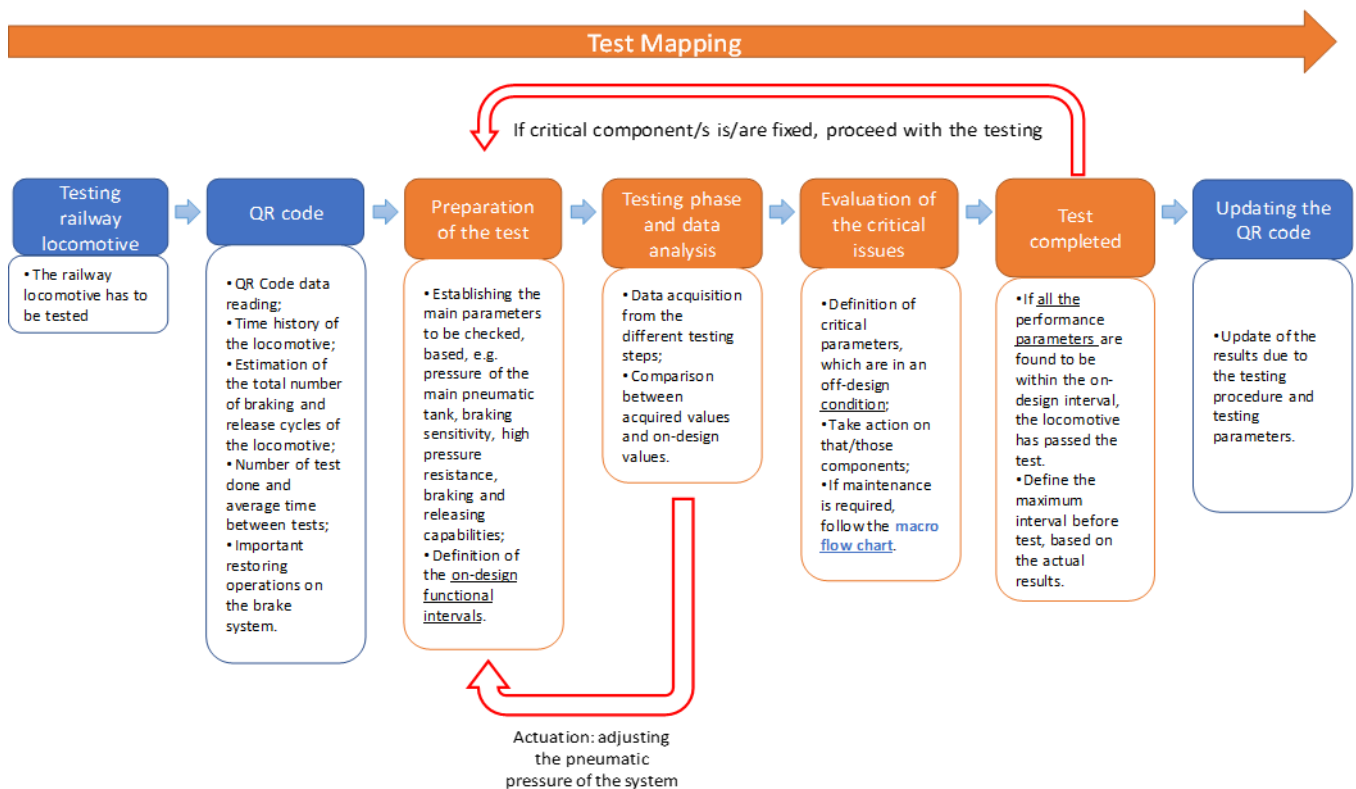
Test Mapping

If critical component/s is/are fixed, proceed with the testing

Testing railway locomotive

• The railway locomotive has to be tested

QR code

• QR Code data reading;
• Time history of the locomotive;
• Estimation of the total number of braking and release cycles of the locomotive;
• Number of test done and average time between tests;
• Important restoring operations on the brake system.

Preparation of the test

• Establishing the main parameters to be checked, based, e.g. pressure of the main pneumatic tank, braking sensitivity, high pressure resistance, braking and releasing capabilities;
• Definition of the on-design functional intervals.

Testing phase and data analysis

• Data acquisition from the different testing steps;
• Comparison between acquired values and on-design values.

Evaluation of the critical issues

• Definition of critical parameters, which are in an off-design condition;
• Take action on that/those components;
• If maintenance is required, follow the macro flow chart.

Test completed

• If all the performance parameters are found to be within the on-design interval, the locomotive has passed the test.
• Define the maximum interval before test, based on the actual results.

Updating the QR code

• Update of the results due to the testing procedure and testing parameters.

Actuation: adjusting the pneumatic pressure of the system